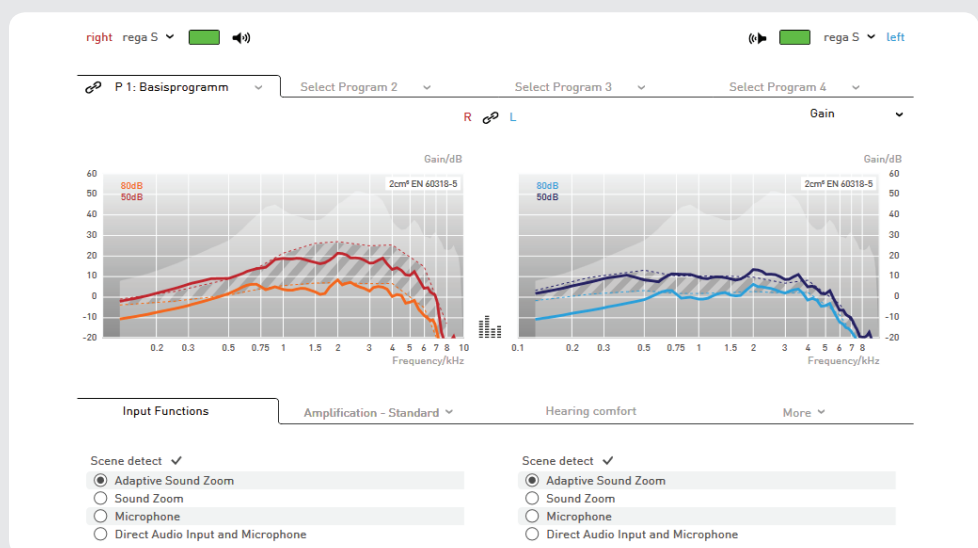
right rega S

rega S left

P 1: Basisprogramm

Select Program 2

Select Program 3

Select Program 4

R L

Gain

Gain/dB

Gain/dB

80dB
50dB

2cm² EN 60318-5

80dB
50dB

2cm² EN 60318-5

60
50
40
30
20
10
0
-10
-20

60
50
40
30
20
10
0
-10
-20

0.2 0.3 0.5 0.75 1 1.5 2 3 4 5 6 7 8 10

Frequency/kHz

0.1 0.2 0.3 0.5 0.75 1 1.5 2 3 4 5 6 7 8

Frequency/kHz

Input Functions

Amplification - Standard

Hearing comfort

More

Scene detect ✓

Adaptive Sound Zoom

Sound Zoom

Microphone

Direct Audio Input and Microphone

Scene detect ✓

Adaptive Sound Zoom

Sound Zoom

Microphone

Direct Audio Input and Microphone